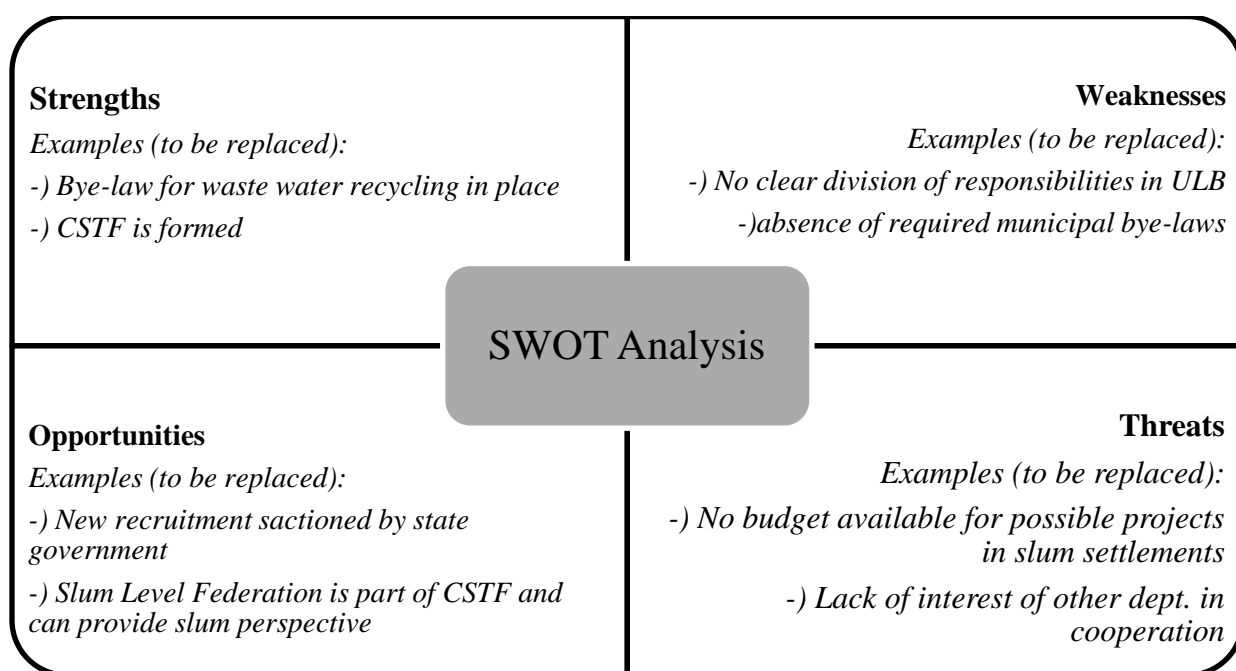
**Strengths**

*Examples (to be replaced):*

*-) Bye-law for waste water recycling in place*

*-) CSTF is formed*

**Weaknesses**

*Examples (to be replaced):*

*-) No clear division of responsibilities in ULB*

*-)absence of required municipal bye-laws*

SWOT Analysis

**Opportunities**

*Examples (to be replaced):*

*-) New recruitment sactioned by state government*

*-) Slum Level Federation is part of CSTF and can provide slum perspective*

**Threats**

*Examples (to be replaced):*

*-) No budget available for possible projects in slum settlements*

*-) Lack of interest of other dept. in cooperation*